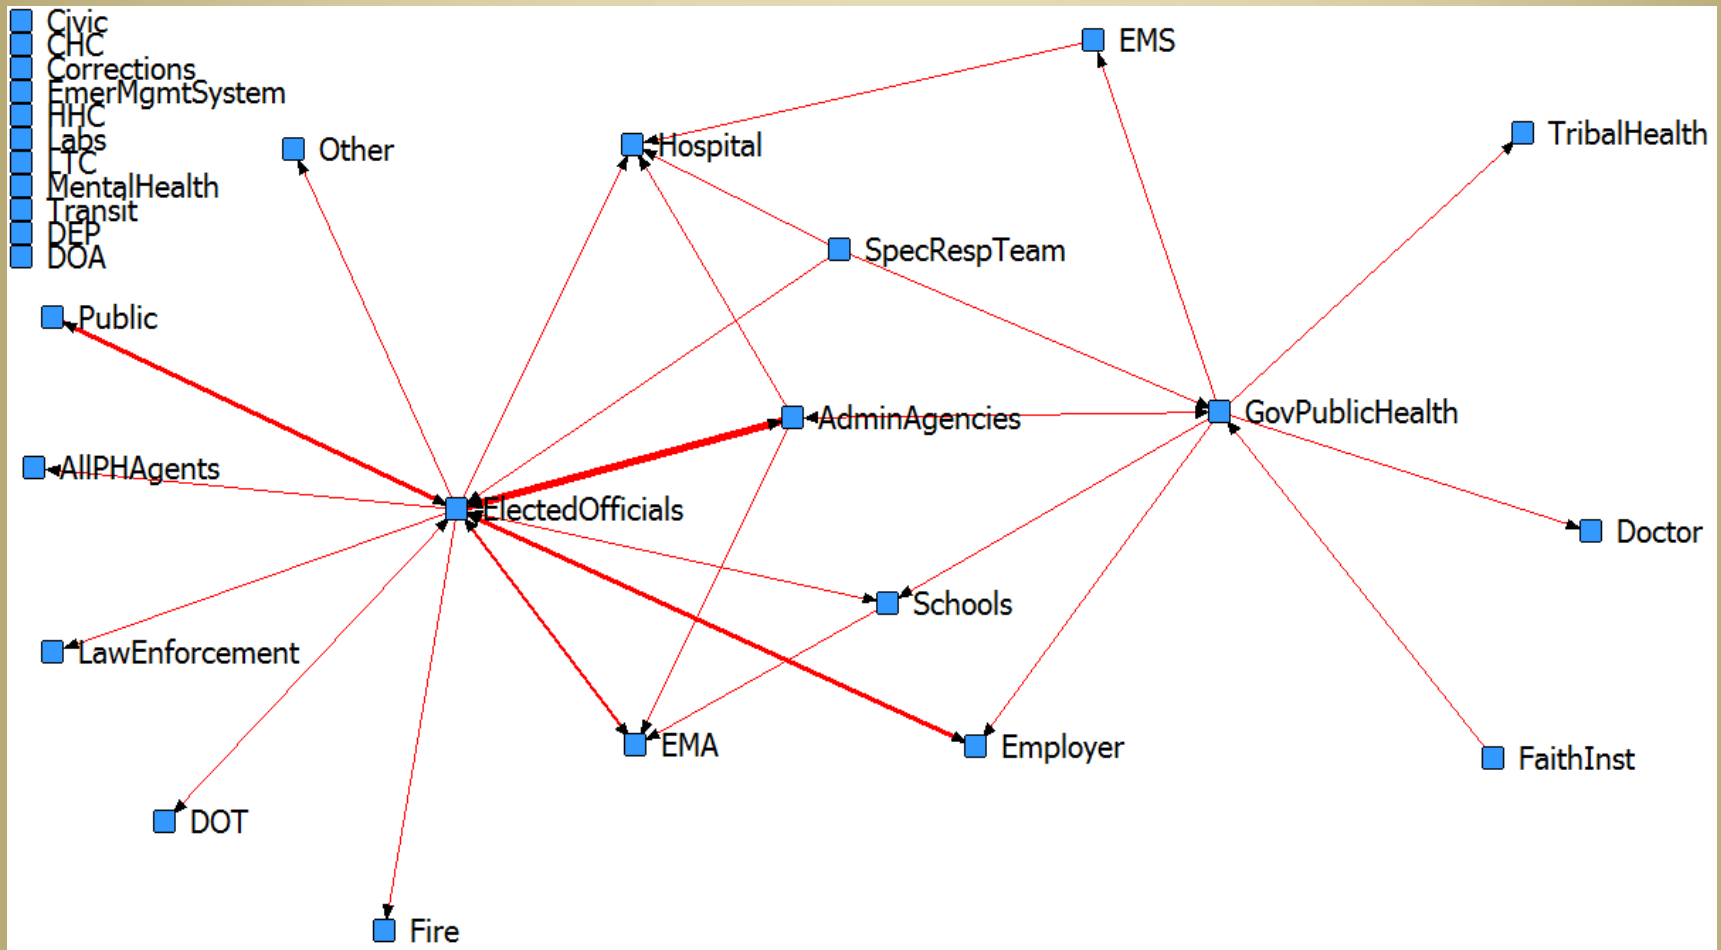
Civic
CHC
Corrections
EmerMgmtSystem
HHC
Labs
LTC
MentalHealth
Transit
DEP
DOA

EMS
Other
Hospital
TribalHealth
SpecRespTeam
Public
AdminAgencies
GovPublicHealth
AllPHAgents
ElectedOfficials
Doctor
Schools
LawEnforcement
EMA
Employer
FaithInst
DOT
Fire